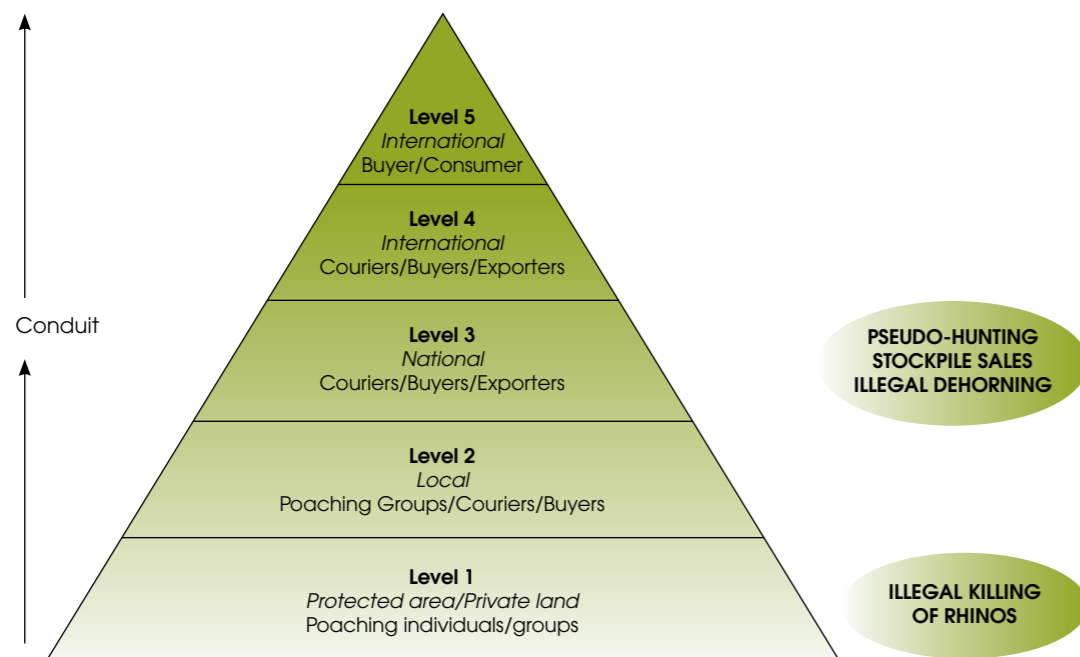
Conduit

Level 5
*International*
Buyer/Consumer

Level 4
*International*
Couriers/Buyers/Exporters

Level 3
*National*
Couriers/Buyers/Exporters

PSEUDO-HUNTING
STOCKPILE SALES
ILLEGAL DEHORNING

Level 2
*Local*
Poaching Groups/Couriers/Buyers

Level 1
*Protected area/Private land*
Poaching individuals/groups

ILLEGAL KILLING
OF RHINOS